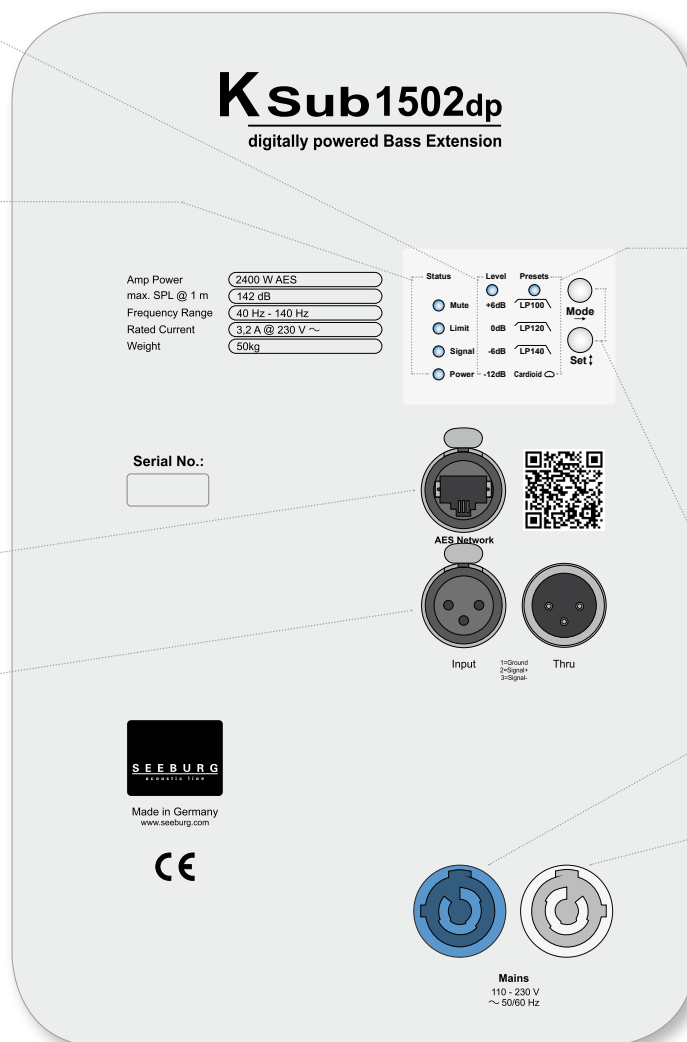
KSub1502dp
digitally powered Bass Extension

| | |
|---|---|
| Amp Power | 2400 W AES |
| max. SPL @ 1 m | 142 dB |
| Frequency Range | 40 Hz - 140 Hz |
| Rated Current | 3,2 A @ 230 V ~ |
| Weight | 50kg |

Status
Mute
Limit
Signal
Power

Level
+6dB
0dB
-6dB
-12dB

Presets
LP100
LP120
LP140
Cardioid

Mode
Set

Serial No.:

AES Network

Input
1=Ground
2=Signal+
3=Signal-
Thru

SEEBURG
acoustic line

Made in Germany
www.seeburg.com

CE

Mains
110 - 230 V
~ 50/60 Hz